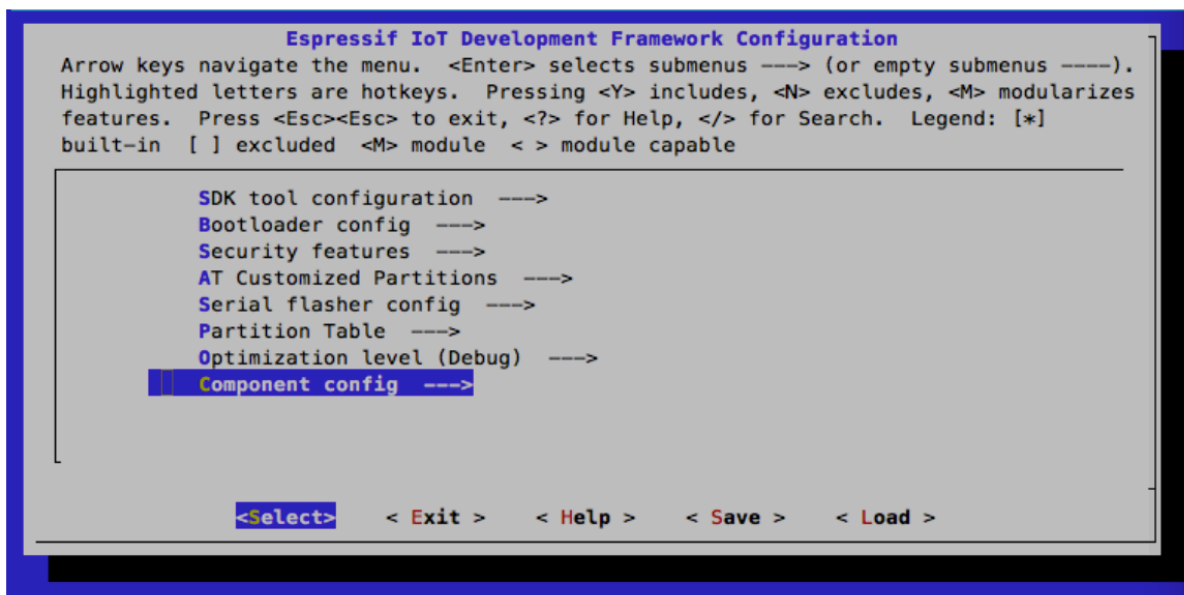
Espressif IoT Development Framework Configuration

Arrow keys navigate the menu. <Enter> selects submenus ---> (or empty submenus ----). Highlighted letters are hotkeys. Pressing <Y> includes, <N> excludes, <M> modularizes features. Press <Esc><Esc> to exit, <?> for Help, </> for Search. Legend: [*] built-in [ ] excluded <M> module < > module capable

SDK tool configuration --->
Bootloader config --->
Security features --->
AT Customized Partitions --->
Serial flasher config --->
Partition Table --->
Optimization level (Debug) --->
Component config --->

<Select> < Exit > < Help > < Save > < Load >